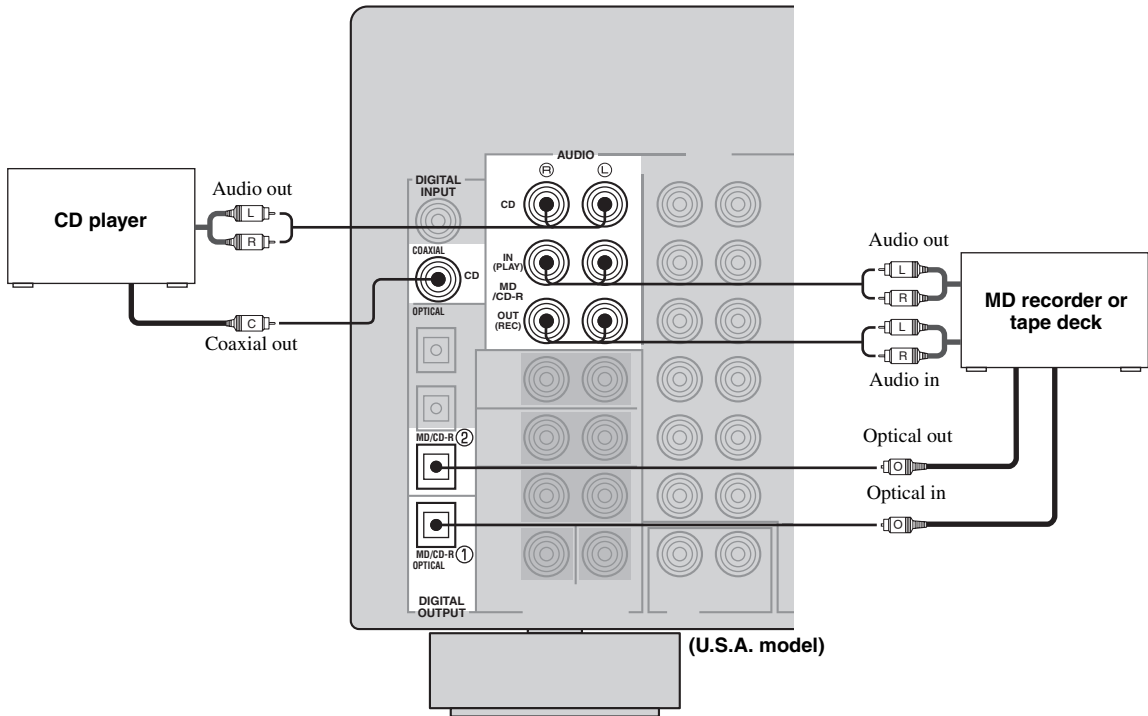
CD player

Audio out

L

R

C

Coaxial out

DIGITAL INPUT

COAXIAL

CD

OPTICAL

MD/CD-R ②

MD/CD-R ①
OPTICAL

DIGITAL OUTPUT

AUDIO

Ⓡ Ⓛ

CD

IN (PLAY)

MD /CD-R

OUT (REC)

Audio out

L

R

L

R

Audio in

MD recorder or tape deck

Optical out

O

Optical in

O

(U.S.A. model)